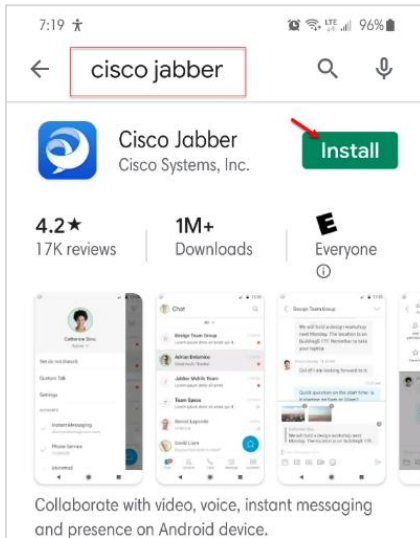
7:19

96%

cisco jabber

Cisco Jabber
Cisco Systems, Inc.

Install

4.2★
17K reviews

1M+
Downloads

E
Everyone
ⓘ

Chat

Design Team Group

Collaborate with video, voice, instant messaging and presence on Android device.